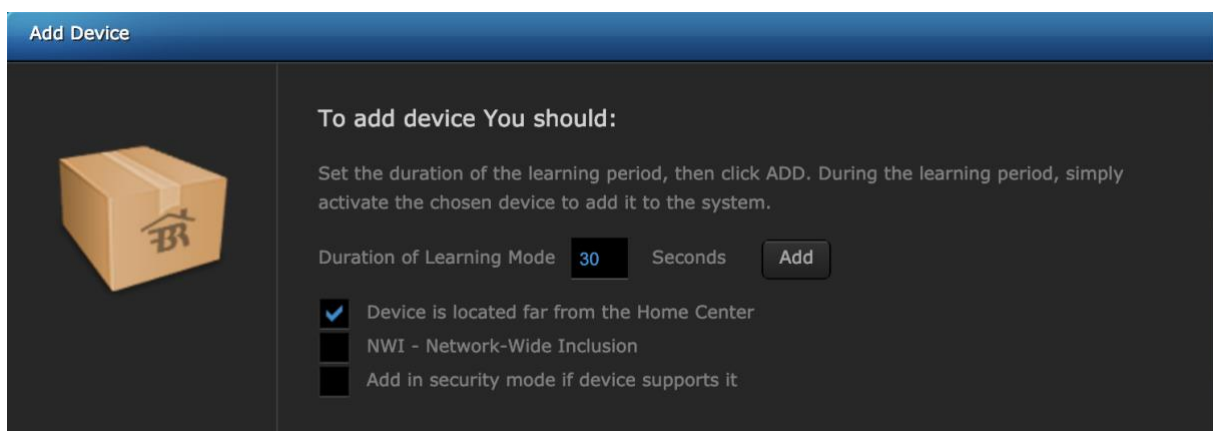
Add Device

To add device You should:

Set the duration of the learning period, then click ADD. During the learning period, simply activate the chosen device to add it to the system.

Duration of Learning Mode 30 Seconds Add

Device is located far from the Home Center
NWI - Network-Wide Inclusion
Add in security mode if device supports it